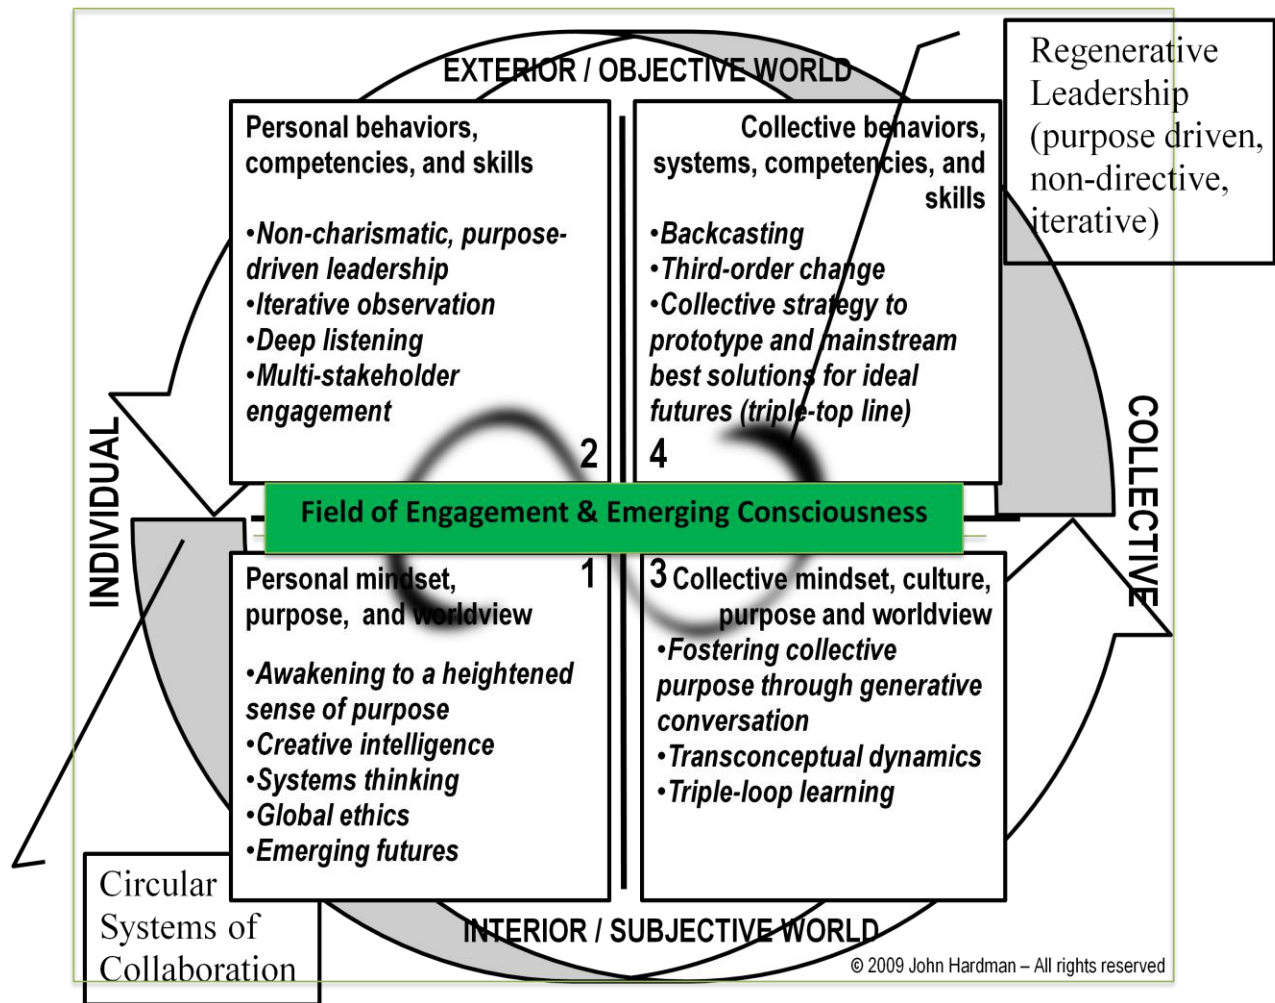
EXTERIOR / OBJECTIVE WORLD

Regenerative Leadership (purpose driven, non-directive, iterative)

Personal behaviors, competencies, and skills

•Non-charismatic, purpose-driven leadership
•Iterative observation
•Deep listening
•Multi-stakeholder engagement

2

Collective behaviors, systems, competencies, and skills

•Backcasting
•Third-order change
•Collective strategy to prototype and mainstream best solutions for ideal futures (triple-top line)

4

INDIVIDUAL

COLLECTIVE

Field of Engagement & Emerging Consciousness

1

Personal mindset, purpose, and worldview

•Awakening to a heightened sense of purpose
•Creative intelligence
•Systems thinking
•Global ethics
•Emerging futures

3 Collective mindset, culture, purpose and worldview

•Fostering collective purpose through generative conversation
•Transconceptual dynamics
•Triple-loop learning

Circular Systems of Collaboration

INTERIOR / SUBJECTIVE WORLD

© 2009 John Hardman – All rights reserved